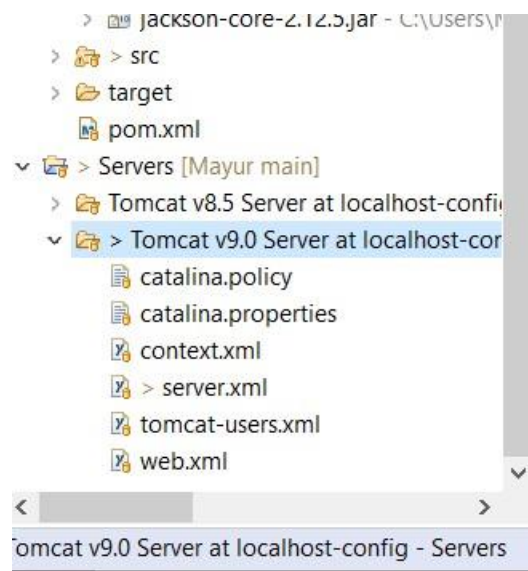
> jackson-core-2.12.5.jar - C:\Users\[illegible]
> > src
> target
pom.xml
> Servers [Mayur main]
> Tomcat v8.5 Server at localhost-confi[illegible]
> Tomcat v9.0 Server at localhost-cor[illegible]
catalina.policy
catalina.properties
context.xml
> server.xml
tomcat-users.xml
web.xml
omcat v9.0 Server at localhost-config - Servers